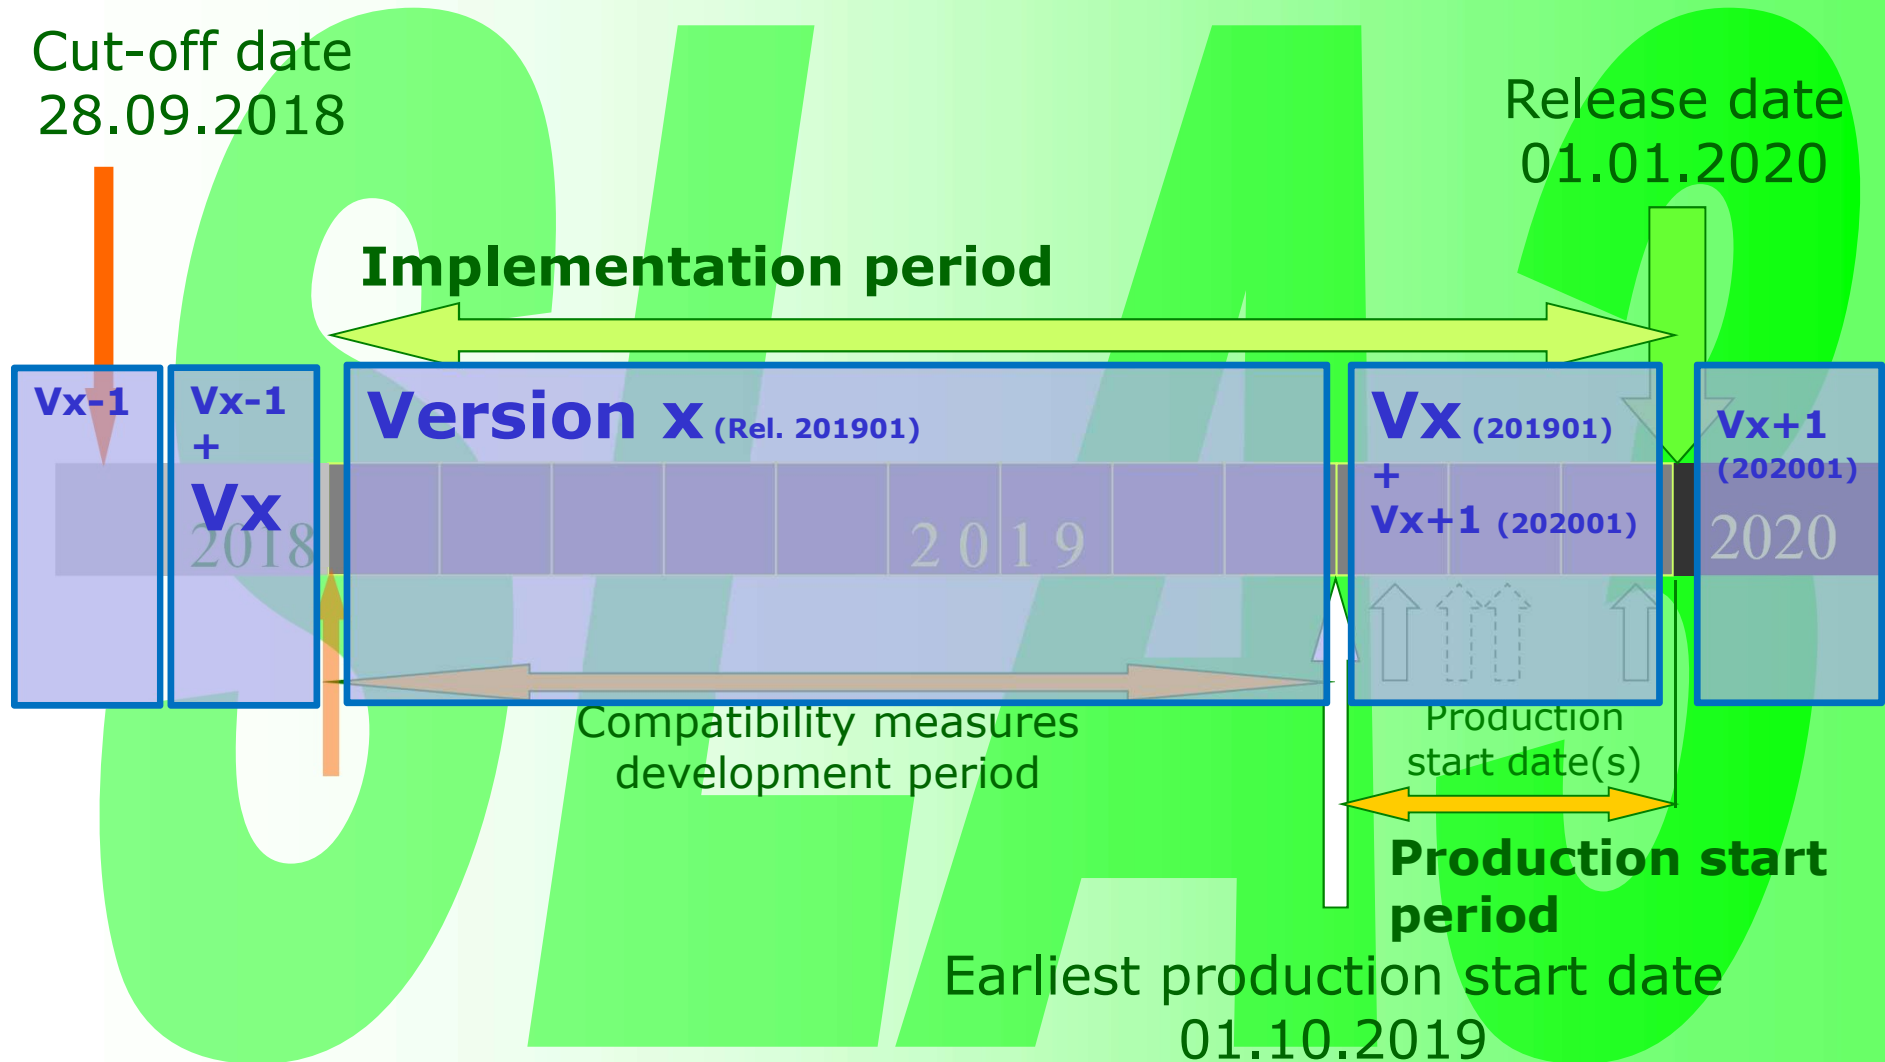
Cut-off date
28.09.2018

Release date
01.01.2020

Implementation period

Vx-1

Vx-1
+
Vx
2018

Version x (Rel. 201901)
2019

Vx (201901)
+
Vx+1 (202001)

Vx+1
(202001)
2020

Compatibility measures
development period

Production
start date(s)

Production start
period

Earliest production start date
01.10.2019